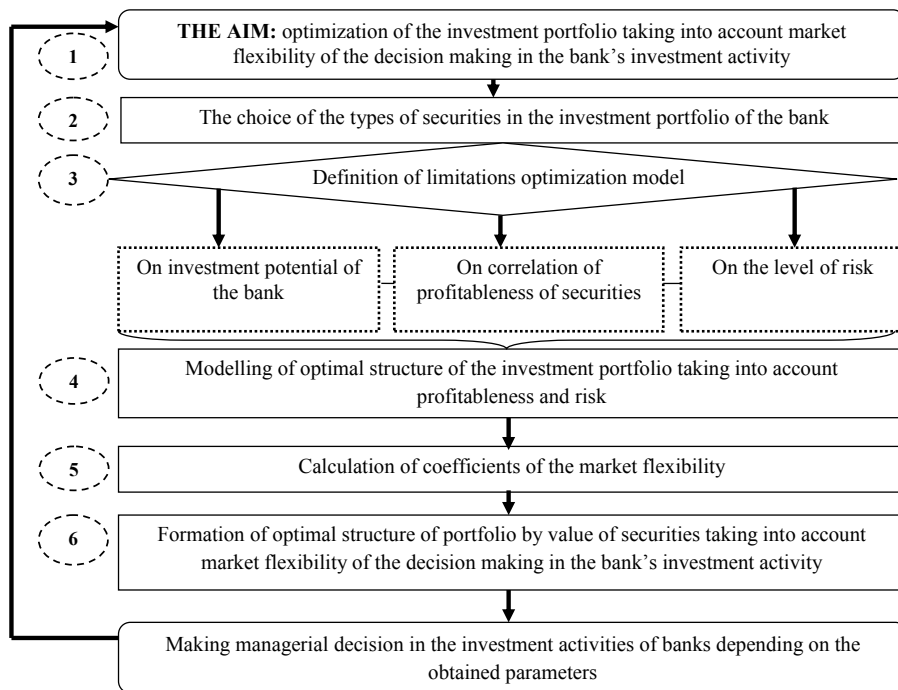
1

THE AIM: optimization of the investment portfolio taking into account market flexibility of the decision making in the bank's investment activity

2

The choice of the types of securities in the investment portfolio of the bank

3

Definition of limitations optimization model

On investment potential of the bank

On correlation of profitableness of securities

On the level of risk

4

Modelling of optimal structure of the investment portfolio taking into account profitableness and risk

5

Calculation of coefficients of the market flexibility

6

Formation of optimal structure of portfolio by value of securities taking into account market flexibility of the decision making in the bank's investment activity

Making managerial decision in the investment activities of banks depending on the obtained parameters